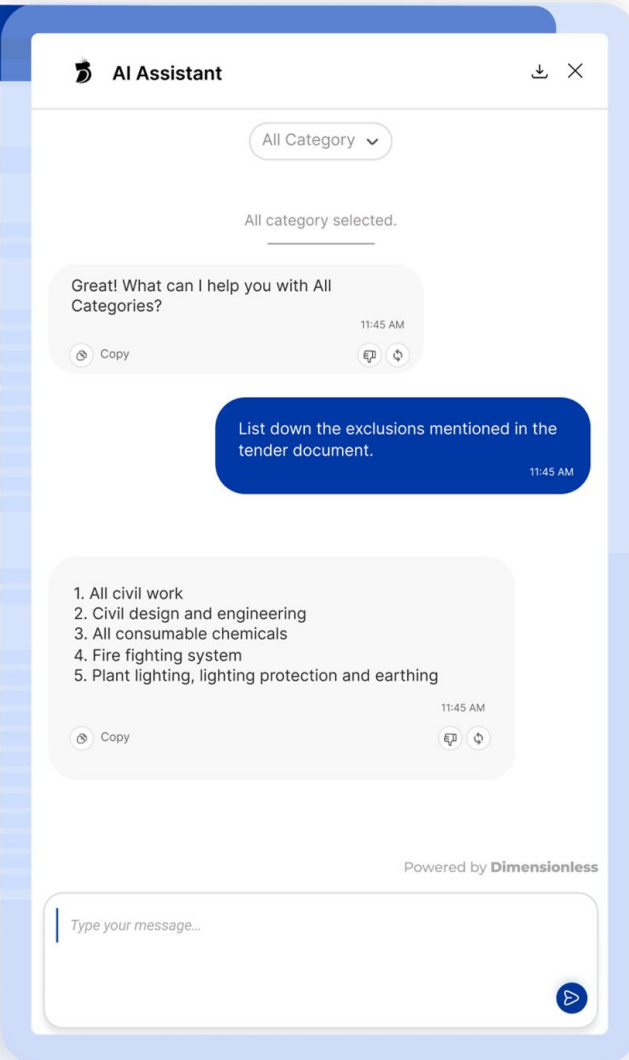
AI Assistant

All Category

All category selected.

Great! What can I help you with All Categories?

11:45 AM

Copy

List down the exclusions mentioned in the tender document.

11:45 AM

1. All civil work
2. Civil design and engineering
3. All consumable chemicals
4. Fire fighting system
5. Plant lighting, lighting protection and earthing

11:45 AM

Copy

Powered by Dimensionless

Type your message...